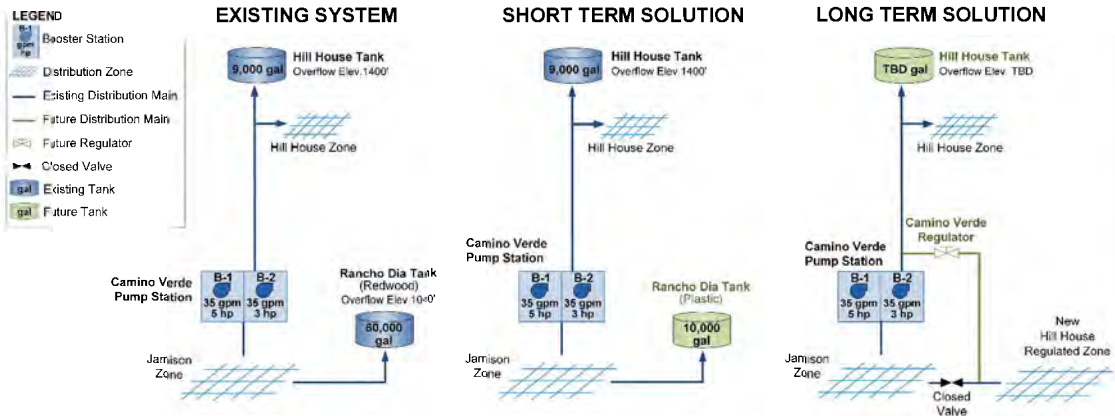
LEGEND

B-1 gpm hp Booster Station

Distribution Zone

Existing Distribution Main

Future Distribution Main

Future Regulator

Closed Valve

gal Existing Tank

gal Future Tank

EXISTING SYSTEM

9,000 gal

Hill House Tank
Overflow Elev.1400'

Hill House Zone

Camino Verde Pump Station

B-1
35 gpm
5 hp

B-2
35 gpm
3 hp

Rancho Dia Tank
(Redwood)
Overflow Elev 10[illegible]0'

80,000 gal

Jamison Zone

SHORT TERM SOLUTION

9,000 gal

Hill House Tank
Overflow Elev 1400'

Hill House Zone

Camino Verde Pump Station

B-1
35 gpm
5 hp

B-2
35 gpm
3 hp

Rancho Dia Tank
(Plastic)

10,000 gal

Jamison Zone

LONG TERM SOLUTION

TBD gal

Hill House Tank
Overflow Elev. TBD

Hill House Zone

Camino Verde Regulator

Camino Verde Pump Station

B-1
35 gpm
5 hp

B-2
35 gpm
3 hp

New Hill House Regulated Zone

Jamison Zone

Closed Valve